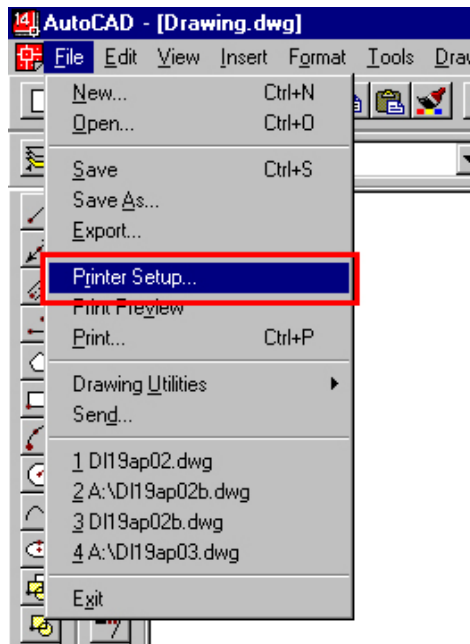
AutoCAD - [Drawing.dwg]
File Edit View Insert Format Tools Draw

New... Ctrl+N
Open... Ctrl+O

Save Ctrl+S
Save As...
Export...

Printer Setup...
Print Preview
Print... Ctrl+P

Drawing Utilities
Send...

1 DI19ap02.dwg
2 A:\DI19ap02b.dwg
3 DI19ap02b.dwg
4 A:\DI19ap03.dwg

Exit